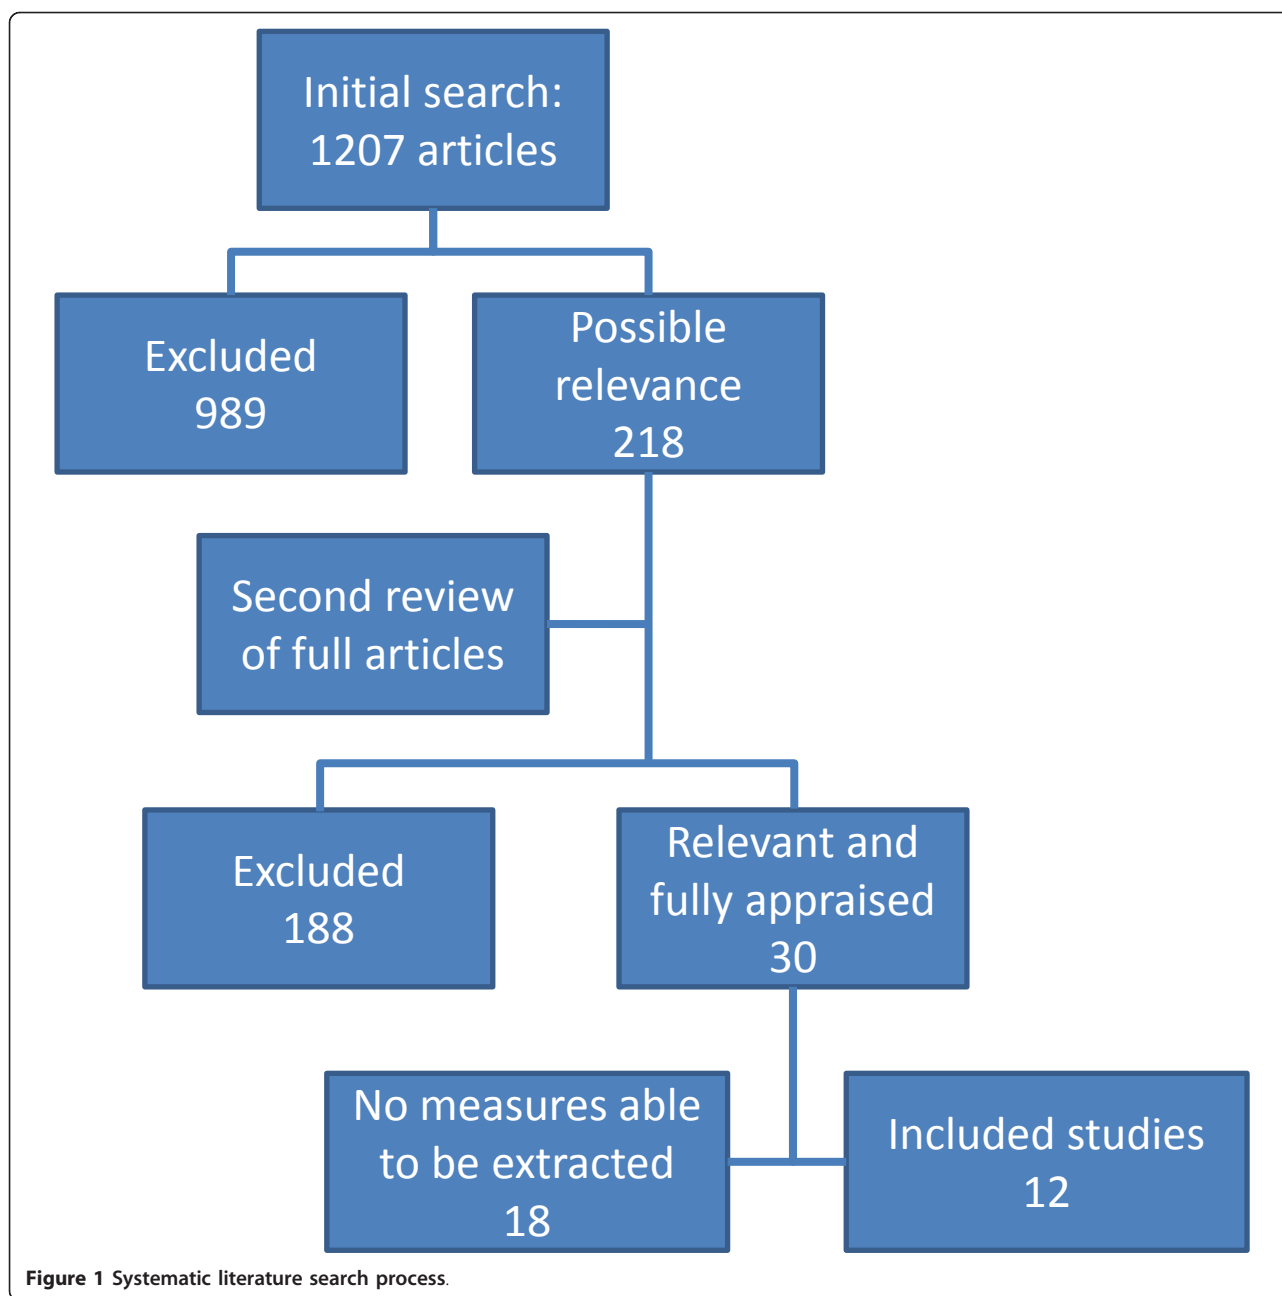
Initial search: 1207 articles

Excluded 989

Possible relevance 218

Second review of full articles

Excluded 188

Relevant and fully appraised 30

No measures able to be extracted 18

Included studies 12

**Figure 1** Systematic literature search process.